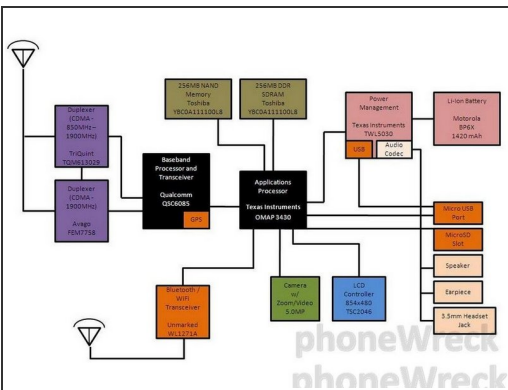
256MB NAND Memory Toshiba Y8C0A111100L8

256MB DDR SDRAM Toshiba Y8C0A111100L8

Power Management

Texas Instruments TWL5030

USB

Audio Codec

Li-Ion Battery

Motorola BP6X 1420 mAh

Duplexer (CDMA - 850MHz - 1900MHz)

TriQuint TQM613029

Duplexer (CDMA - 1900MHz)

Avago FEM7758

Baseband Processor and Transceiver

Qualcomm QSC6085

GPS

Applications Processor

Texas Instruments OMAP 3430

Micro USB Port

MicroSD Slot

Speaker

Earpiece

3.5mm Headset Jack

Bluetooth / WiFi Transceiver

Unmarked WL1271A

Camera w/ Zoom/Video 5.0MP

LCD Controller 854x480 TSC2046

phoneWreck

phoneWreck